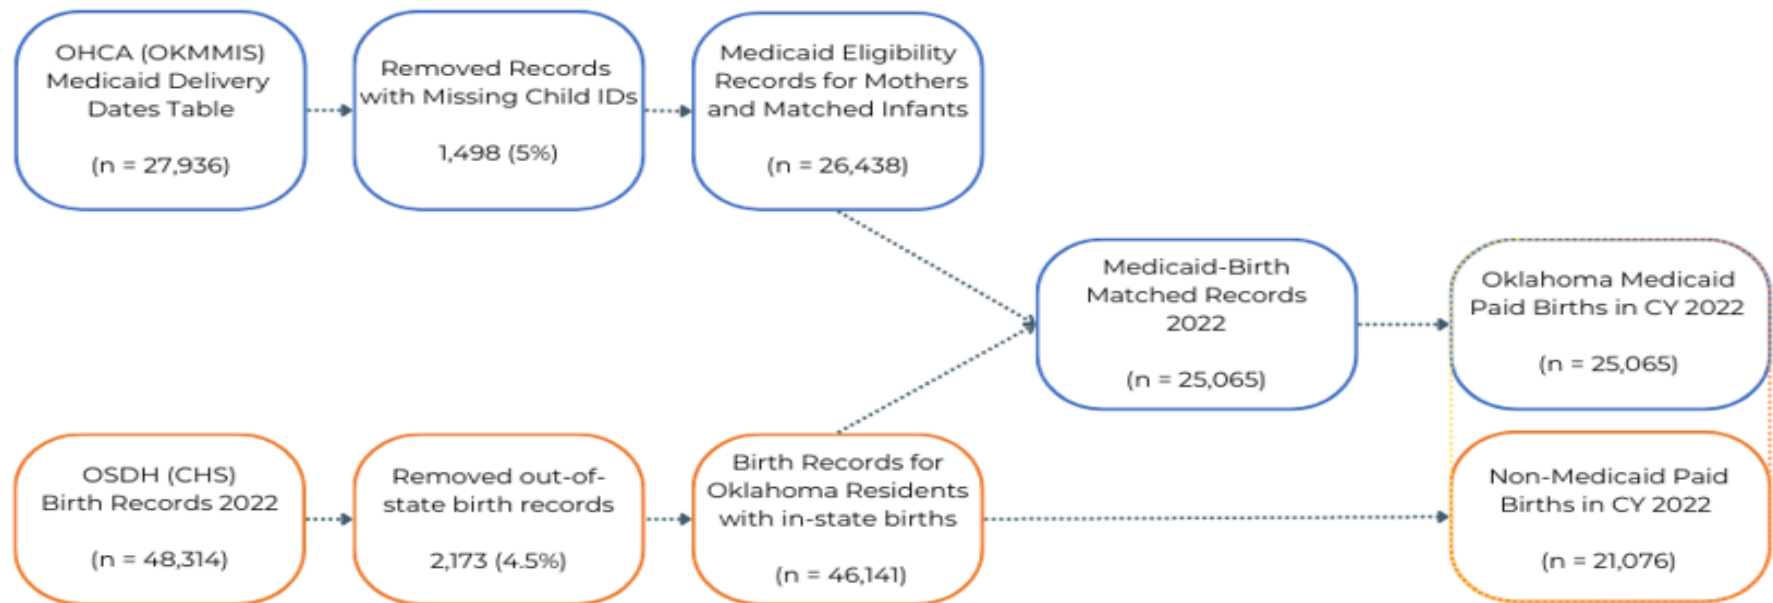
OHCA (OKMMIS) Medicaid Delivery Dates Table

(n = 27,936)

Removed Records with Missing Child IDs

1,498 (5%)

Medicaid Eligibility Records for Mothers and Matched Infants

(n = 26,438)

Medicaid-Birth Matched Records 2022

(n = 25,065)

Oklahoma Medicaid Paid Births in CY 2022

(n = 25,065)

OSDH (CHS) Birth Records 2022

(n = 48,314)

Removed out-of-state birth records

2,173 (4.5%)

Birth Records for Oklahoma Residents with in-state births

(n = 46,141)

Non-Medicaid Paid Births in CY 2022

(n = 21,076)